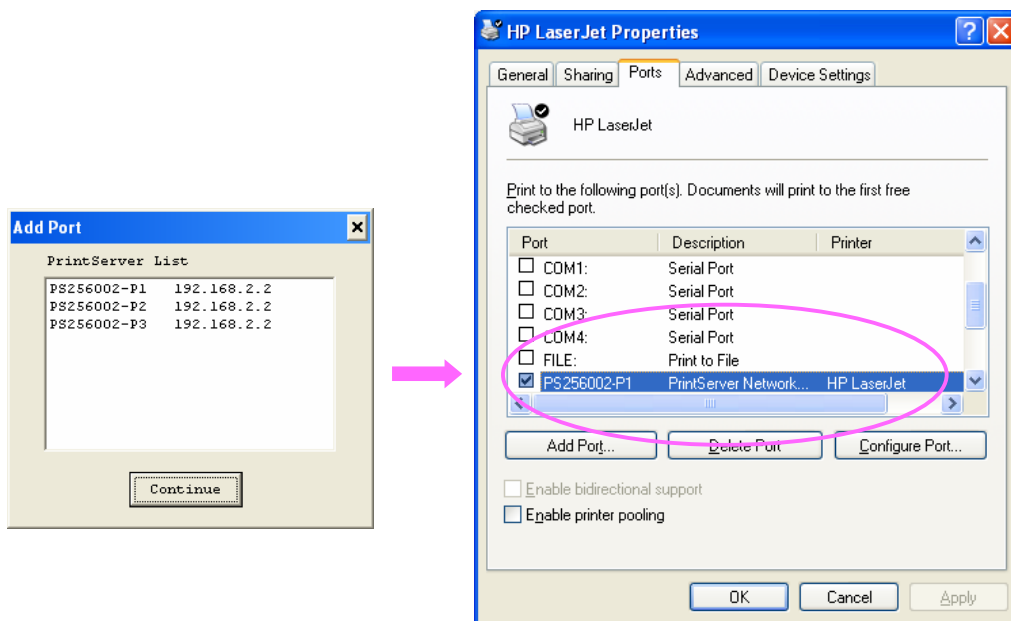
Add Port

PrintServer List

PS256002-P1 192.168.2.2
PS256002-P2 192.168.2.2
PS256002-P3 192.168.2.2

Continue

HP LaserJet Properties

General | Sharing | Ports | Advanced | Device Settings

HP LaserJet

Print to the following port(s). Documents will print to the first free checked port.

| Port | Description | Printer |
|---|---|---|
| COM1: | Serial Port | |
| COM2: | Serial Port | |
| COM3: | Serial Port | |
| COM4: | Serial Port | |
| FILE: | Print to File | |
| PS256002-P1 | PrintServer Network... | HP LaserJet |

Add Port... | Delete Port | Configure Port...

Enable bidirectional support

Enable printer pooling

OK | Cancel | Apply